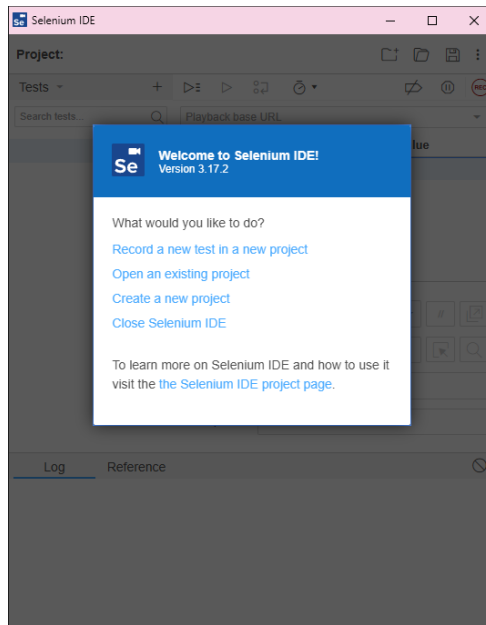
Selenium IDE

Project:

Tests

Search tests...

Playback base URL

lue

Se

Welcome to Selenium IDE!
Version 3.17.2

What would you like to do?

Record a new test in a new project

Open an existing project

Create a new project

Close Selenium IDE

To learn more on Selenium IDE and how to use it visit the the Selenium IDE project page.

Log

Reference